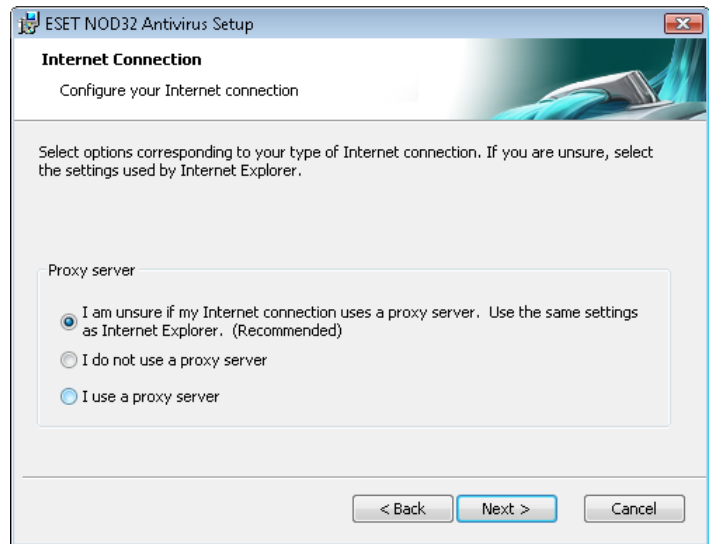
ESET NOD32 Antivirus Setup

Internet Connection

Configure your Internet connection

Select options corresponding to your type of Internet connection. If you are unsure, select the settings used by Internet Explorer.

Proxy server

I am unsure if my Internet connection uses a proxy server. Use the same settings as Internet Explorer. (Recommended)

I do not use a proxy server

I use a proxy server

< Back

Next >

Cancel